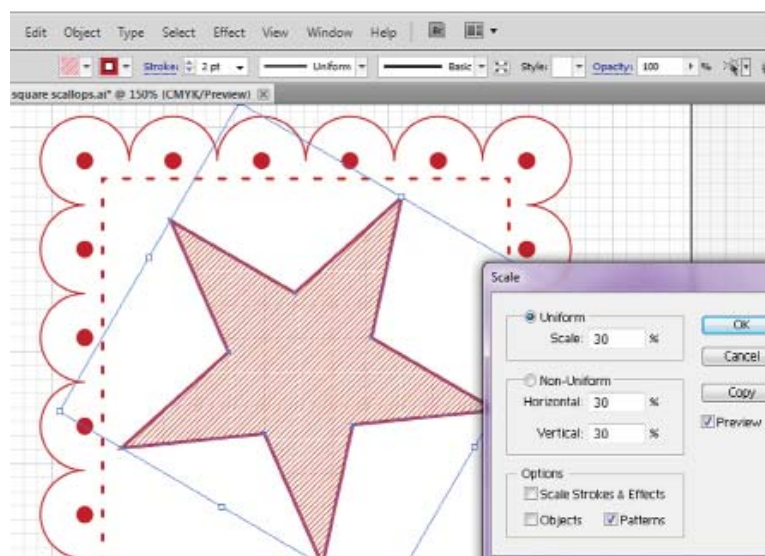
Edit Object Type Select Effect View Window Help

Stroke: 2 pt Uniform Basic Style: Opacity: 100 %

square scallops.ai* @ 150% (CMYK/Preview)

Scale

Uniform
Scale: 30 %

Non-Uniform
Horizontal: 30 %
Vertical: 30 %

Options
Scale Strokes & Effects
Objects
Patterns

OK
Cancel
Copy
Preview